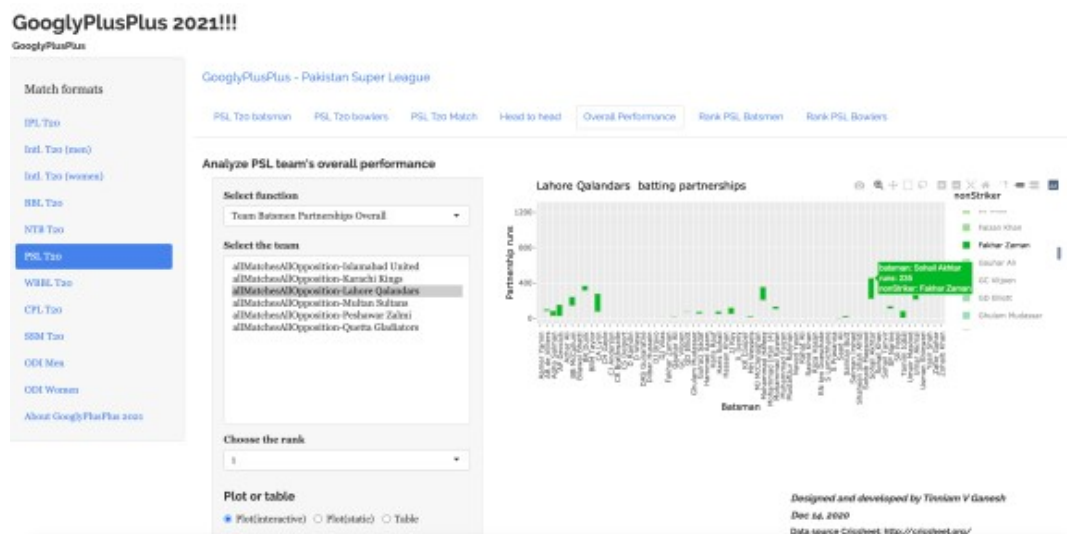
GooglyPlusPlus 2021!!!

GooglyPlusPlus

Match formats

IPL T20

Intl. T20 (men)

Intl. T20 (women)

BBL T20

NTB T20

PSL T20

WBBL T20

CPL T20

SSM T20

ODI Men

ODI Women

About GooglyPlusPlus 2021

GooglyPlusPlus - Pakistan Super League

PSL T20 batsman | PSL T20 bowlers | PSL T20 Match | Head to head | Overall Performance | Rank PSL Batsmen | Rank PSL Bowlers

Analyze PSL team's overall performance

Select function

Team Batsmen Partnerships Overall

Select the team

allMatchesAllOpposition-Islamabad United
allMatchesAllOpposition-Karachi Kings
allMatchesAllOpposition-Lahore Qalandars
allMatchesAllOpposition-Multan Sultans
allMatchesAllOpposition-Peshawar Zalmi
allMatchesAllOpposition-Quetta Gladiators

Choose the rank

1

Plot or table

Plot(interactive) Plot(static) Table

Lahore Qalandars batting partnerships

Partnership runs

1200
800
400
0

Batsman

nonStriker

Faisan Khan
Fakhar Zaman
Gauhar Ali
GC Viljoen
GD Elliott
Ghulam Mudassar

batsman: Sohail Akhtar
runs: 239
nonStriker: Fakhar Zaman

Designed and developed by Tinniam V Ganesh

Dec 14, 2020

Data source Cricsheet: http://cricsheet.org/